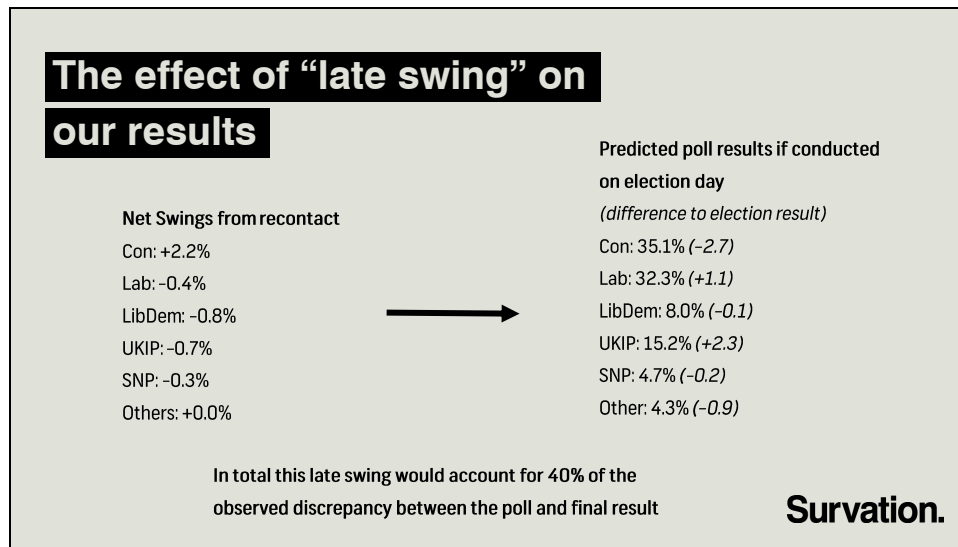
The effect of “late swing” on our results

Net Swings from recontact
Con: +2.2%
Lab: -0.4%
LibDem: -0.8%
UKIP: -0.7%
SNP: -0.3%
Others: +0.0%

Predicted poll results if conducted on election day
(difference to election result)
Con: 35.1% (-2.7)
Lab: 32.3% (+1.1)
LibDem: 8.0% (-0.1)
UKIP: 15.2% (+2.3)
SNP: 4.7% (-0.2)
Other: 4.3% (-0.9)

In total this late swing would account for 40% of the observed discrepancy between the poll and final result

Survation.